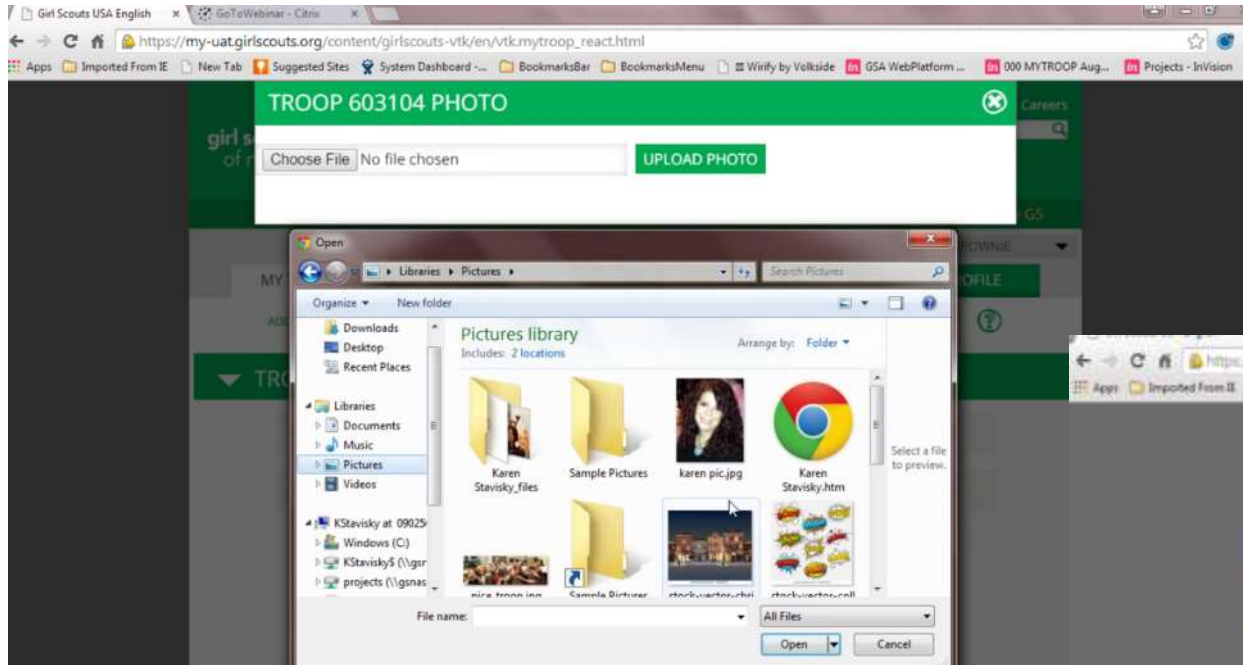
Girl Scouts USA English ×
GoToWebinar - Citrix ×

https://my-uat.girlscouts.org/content/girlscouts-vtk/en/vtk.mytroop_react.html

Apps Imported From IE New Tab Suggested Sites System Dashboard -... BookmarksBar BookmarksMenu Wirify by Volkside GSA WebPlatform ... 000 MYTROOP Aug... Projects - InVision

TROOP 603104 PHOTO

Choose File No file chosen UPLOAD PHOTO

Careers

girl s
of

GS

BROWNIE

MY

OFILE

ADD

TRO

Open

Libraries ▸ Pictures ▸

Search Pictures

Organize ▾ New folder

Downloads
Desktop
Recent Places

Libraries
Documents
Music
Pictures
Videos

KStavisky at 09025
Windows (C:)
KStavisky$ (\\gsr
projects (\\gsnas

Pictures library
Includes: 2 locations

Arrange by: Folder ▾

Karen Stavisky_files
Sample Pictures
karen pic.jpg
Karen Stavisky.htm
nice troop.jpg
Sample Pictures
stock-vector-chri
stock-vector-coll

Select a file to preview.

File name:

All Files

Open

Cancel

Apps Imported From IE